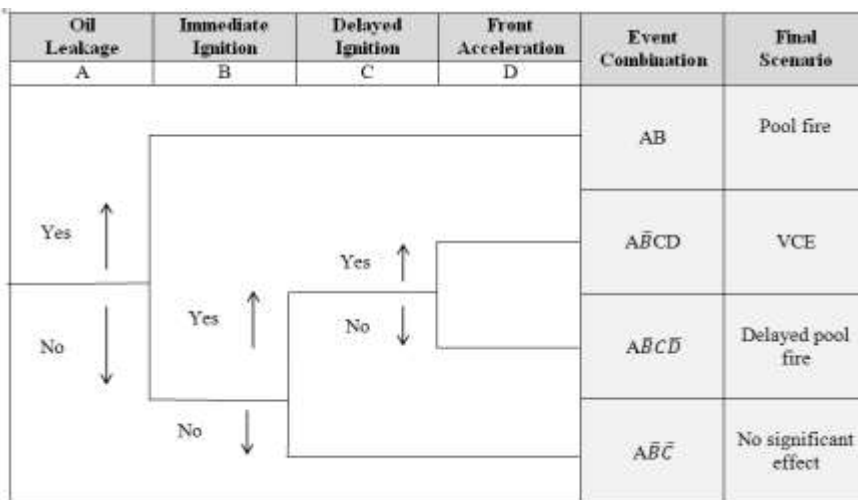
| Oil Leakage A | Immediate Ignition B | Delayed Ignition C | Front Acceleration D | Event Combination | Final Scenario |
|---|---|---|---|---|---|
| | | | | AB | Pool fire |
| | | | | $A\bar{B}CD$ | VCE |
| | | | | $A\bar{B}C\bar{D}$ | Delayed pool fire |
| | | | | $A\bar{B}\bar{C}$ | No significant effect |

Yes

No

Yes

No

Yes

No